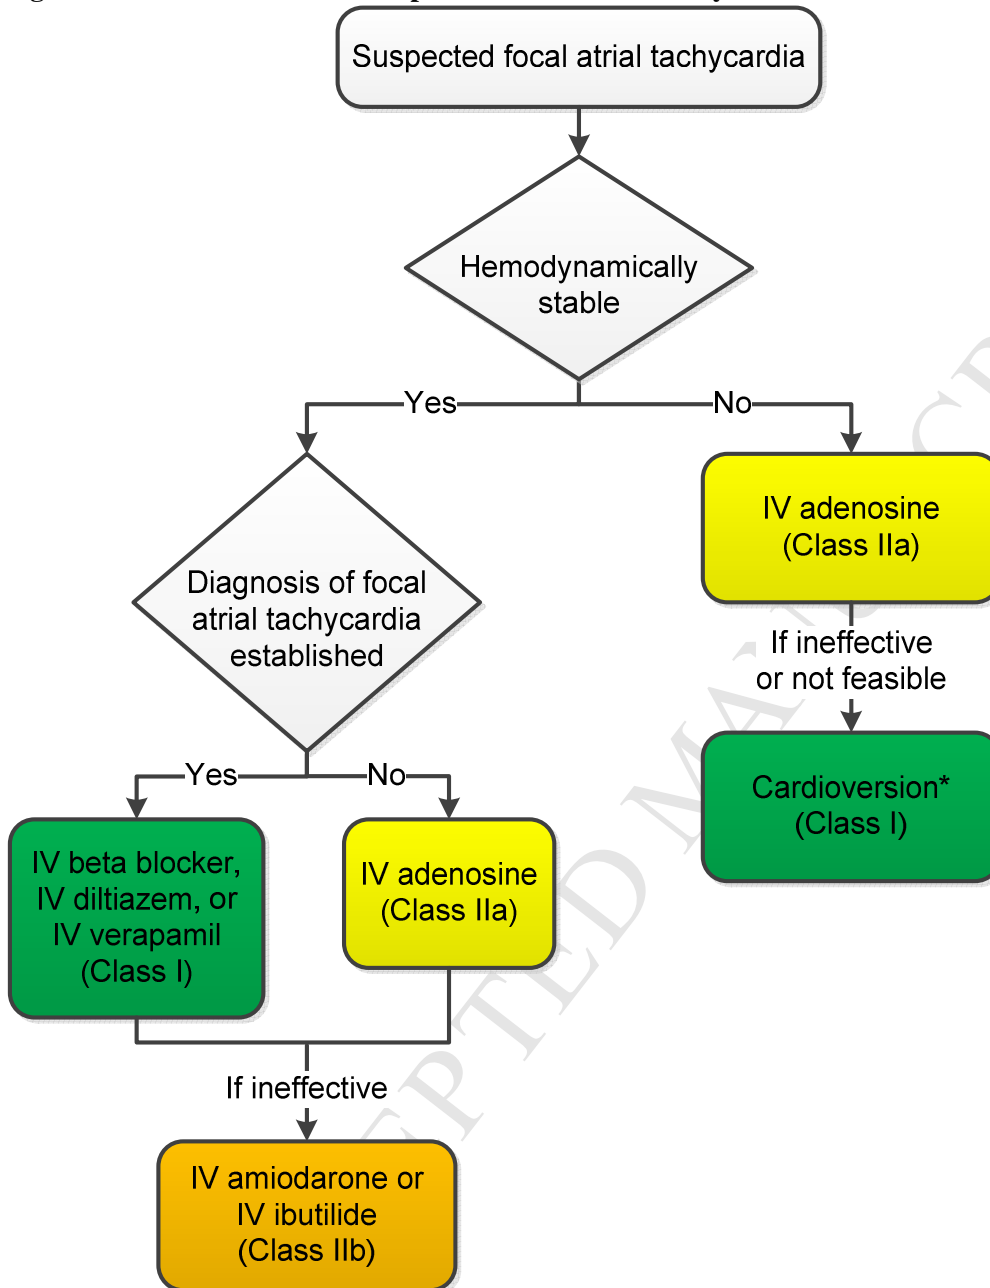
Suspected focal atrial tachycardia

Hemodynamically stable

Yes

No

IV adenosine (Class IIa)

If ineffective or not feasible

Cardioversion* (Class I)

Diagnosis of focal atrial tachycardia established

Yes

No

IV beta blocker, IV diltiazem, or IV verapamil (Class I)

IV adenosine (Class IIa)

If ineffective

IV amiodarone or IV ibutilide (Class IIb)

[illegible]PTED MA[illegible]